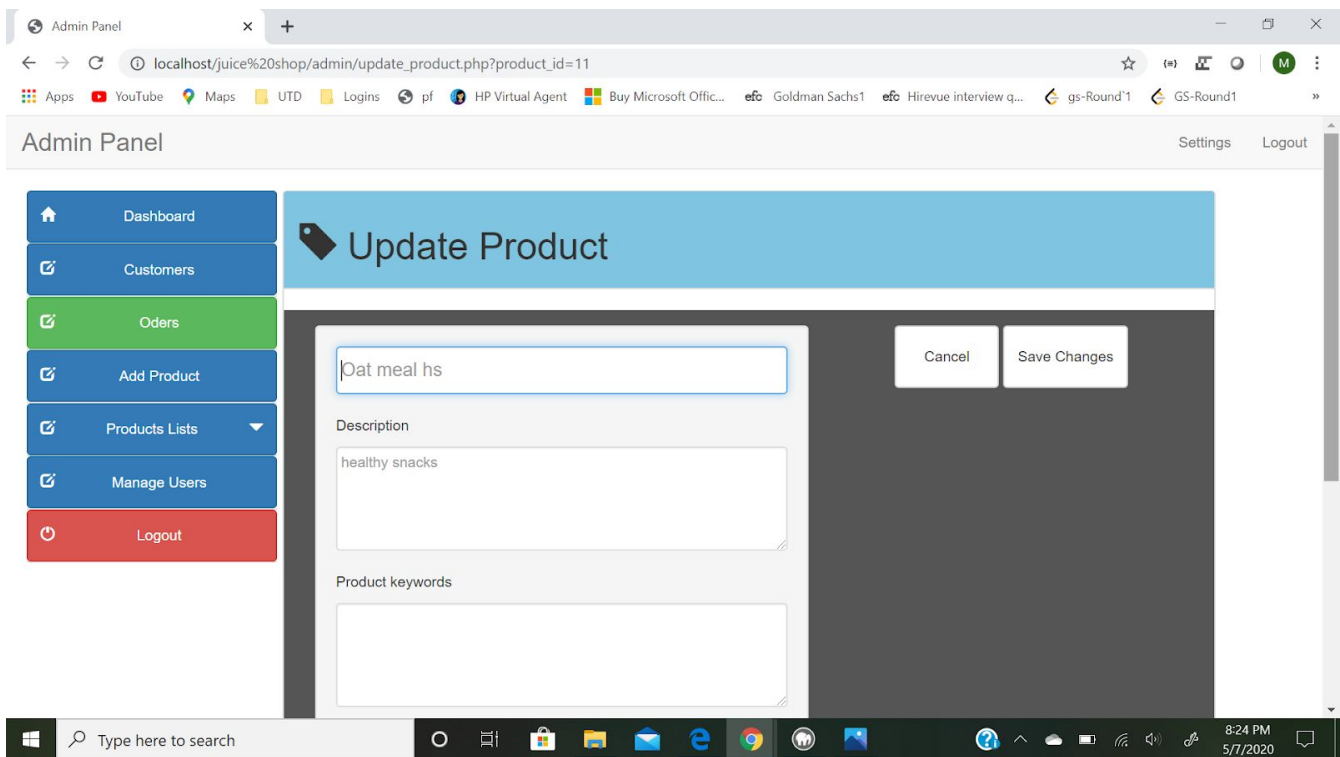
Admin Panel
localhost/juice%20shop/admin/update_product.php?product_id=11
Apps YouTube Maps UTD Logins pf HP Virtual Agent Buy Microsoft Offic... Goldman Sachs1 Hirevue interview q... gs-Round`1 GS-Round1

Admin Panel
Settings Logout

Dashboard
Customers
Oders
Add Product
Products Lists
Manage Users
Logout

Update Product

Oat meal hs
Description
healthy snacks
Product keywords

Cancel
Save Changes

Type here to search
8:24 PM
5/7/2020